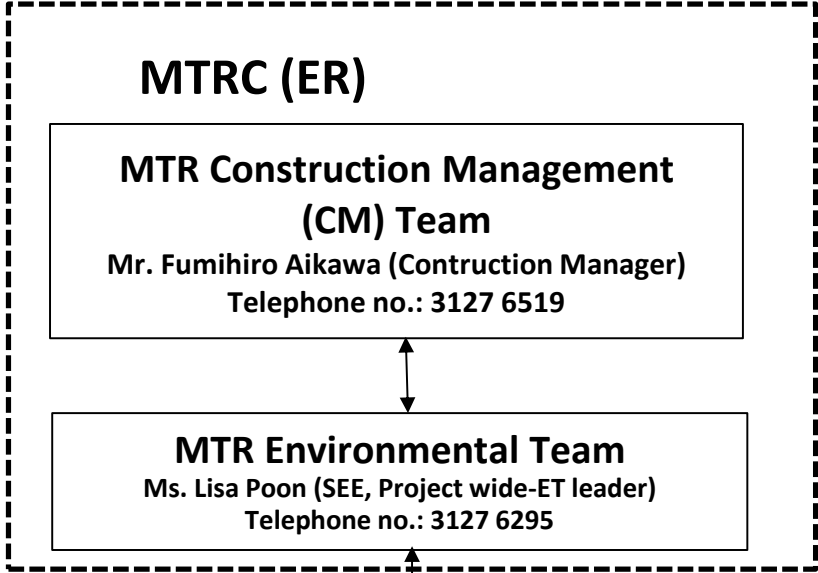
MTRC (ER)

MTR Construction Management (CM) Team
Mr. Fumihiro Aikawa (Contruction Manager)
Telephone no.: 3127 6519

MTR Environmental Team
Ms. Lisa Poon (SEE, Project wide-ET leader)
Telephone no.: 3127 6295